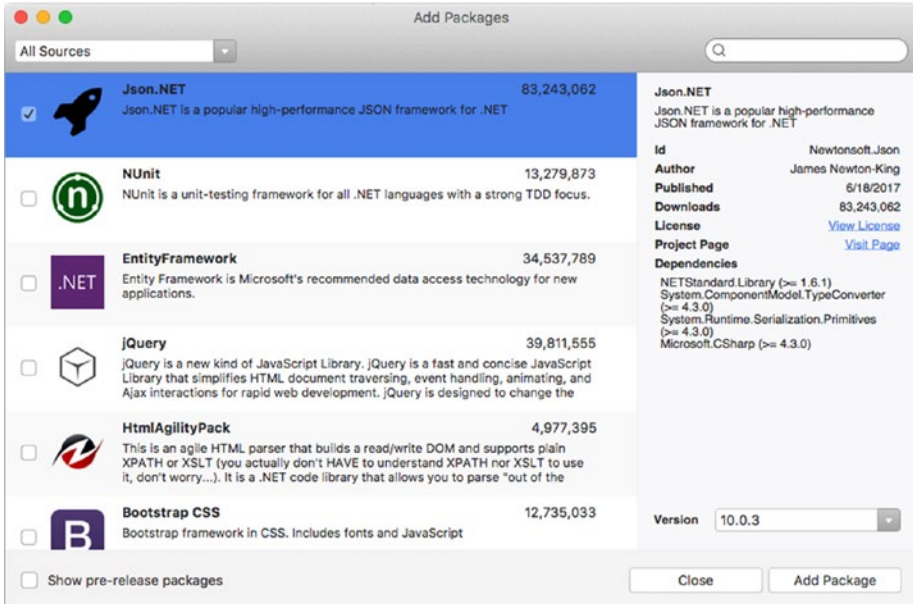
Add Packages

All Sources

Json.NET 83,243,062
Json.NET is a popular high-performance JSON framework for .NET

NUnit 13,279,873
NUnit is a unit-testing framework for all .NET languages with a strong TDD focus.

.NET
EntityFramework 34,537,789
Entity Framework is Microsoft's recommended data access technology for new applications.

jQuery 39,811,555
jQuery is a new kind of JavaScript Library. jQuery is a fast and concise JavaScript Library that simplifies HTML document traversing, event handling, animating, and Ajax interactions for rapid web development. jQuery is designed to change the

HtmlAgilityPack 4,977,395
This is an agile HTML parser that builds a read/write DOM and supports plain XPATH or XSLT (you actually don't HAVE to understand XPATH nor XSLT to use it, don't worry...). It is a .NET code library that allows you to parse "out of the

B
Bootstrap CSS 12,735,033
Bootstrap framework in CSS. Includes fonts and JavaScript

Json.NET
Json.NET is a popular high-performance JSON framework for .NET

| | |
|---|---|
| Id | Newtonsoft.Json |
| Author | James Newton-King |
| Published | 6/18/2017 |
| Downloads | 83,243,062 |
| License | View License |
| Project Page | Visit Page |

Dependencies
NETStandard.Library (>= 1.6.1)
System.ComponentModel.TypeConverter (>= 4.3.0)
System.Runtime.Serialization.Primitives (>= 4.3.0)
Microsoft.CSharp (>= 4.3.0)

Version 10.0.3

Show pre-release packages

Close Add Package